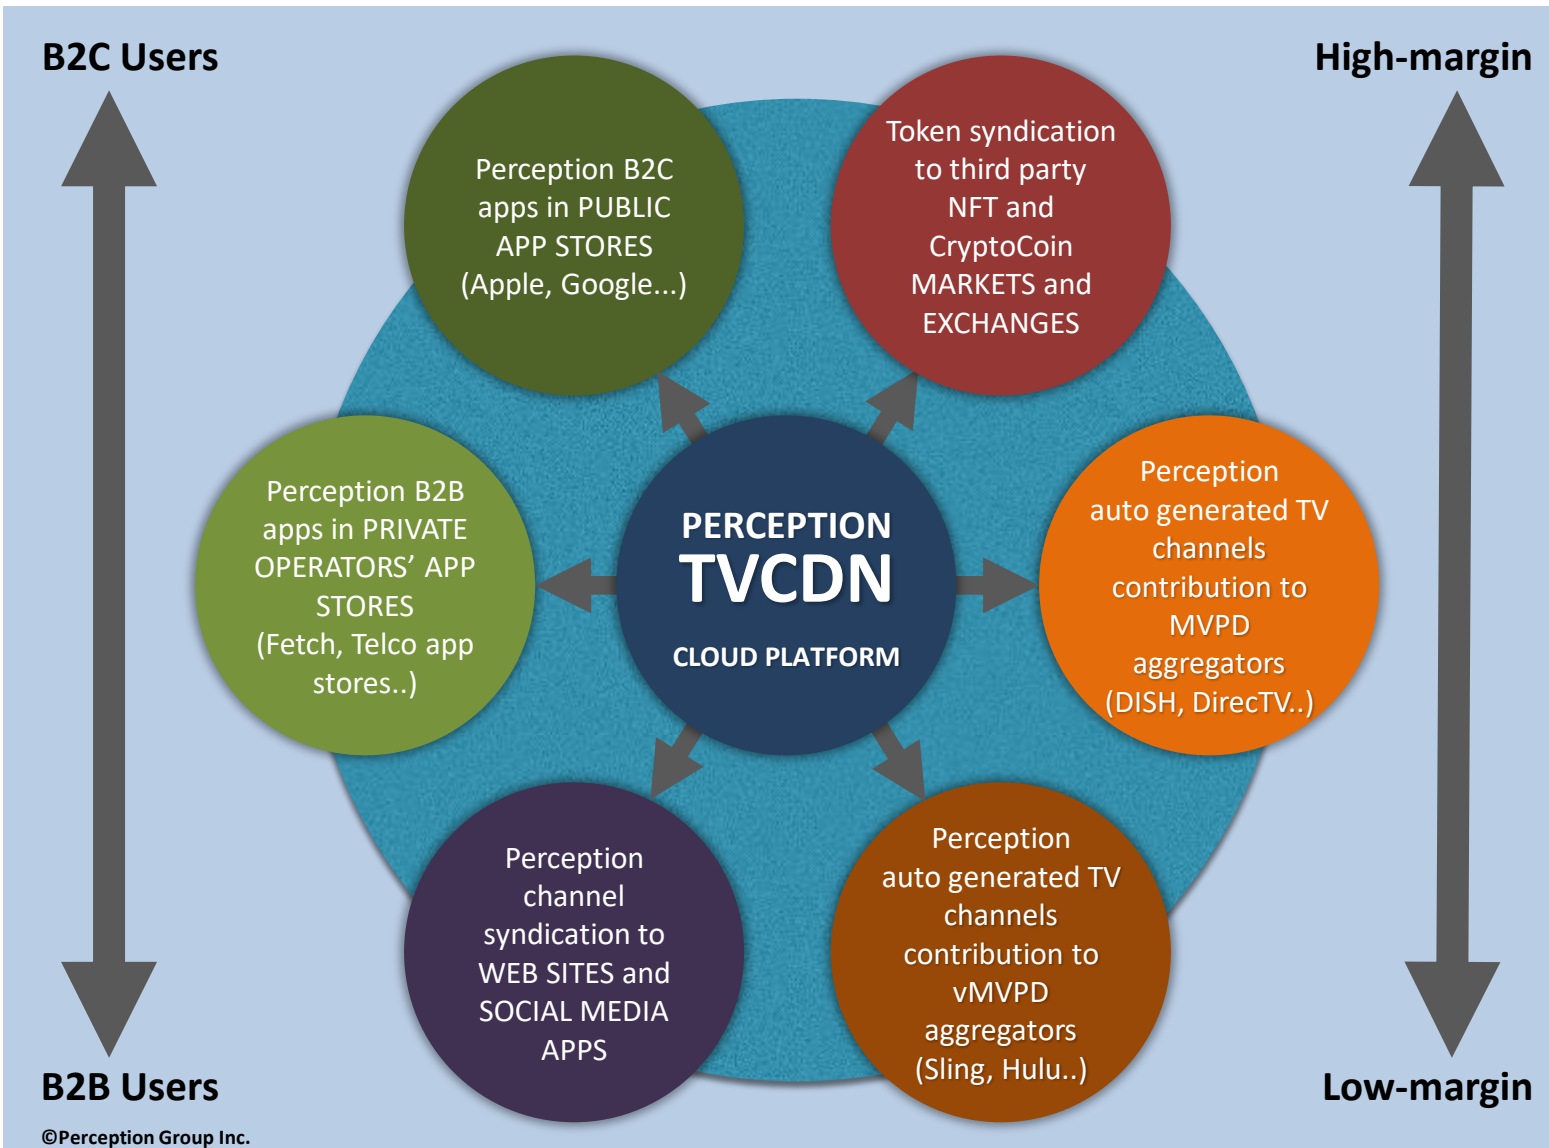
B2C Users

High-margin

Perception B2C apps in PUBLIC APP STORES (Apple, Google...)

Token syndication to third party NFT and CryptoCoin MARKETS and EXCHANGES

Perception B2B apps in PRIVATE OPERATORS' APP STORES (Fetch, Telco app stores..)

PERCEPTION
TVCDN
CLOUD PLATFORM

Perception auto generated TV channels contribution to MVPD aggregators (DISH, DirecTV..)

Perception channel syndication to WEB SITES and SOCIAL MEDIA APPS

Perception auto generated TV channels contribution to vMVPD aggregators (Sling, Hulu..)

B2B Users

Low-margin

©Perception Group Inc.